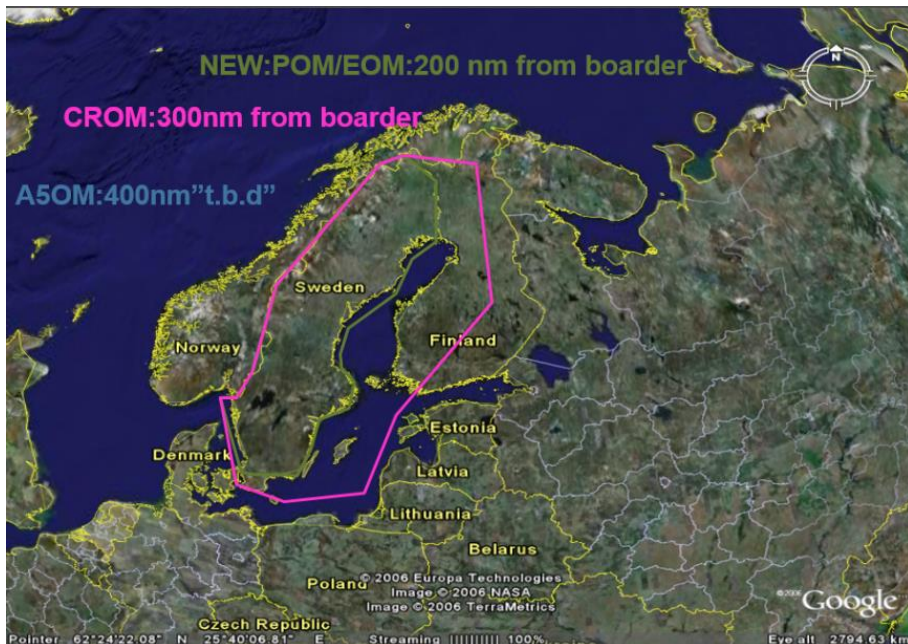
NEW:POM/EOM:200 nm from boarder

CROM:300nm from boarder

A5OM:400nm"t.b.d"

N

Sweden

Norway

Finland

Estonia

Denmark

Latvia

Lithuania

Belarus

Poland

© 2006 Europa Technologies
Image © 2006 NASA
Image © 2006 TerraMetrics

Czech Republic

©2006

Google

Pointer 62°24'22.08" N 25°40'06.81" E Streaming |||||||||| 100% Eye alt 2794.63 km